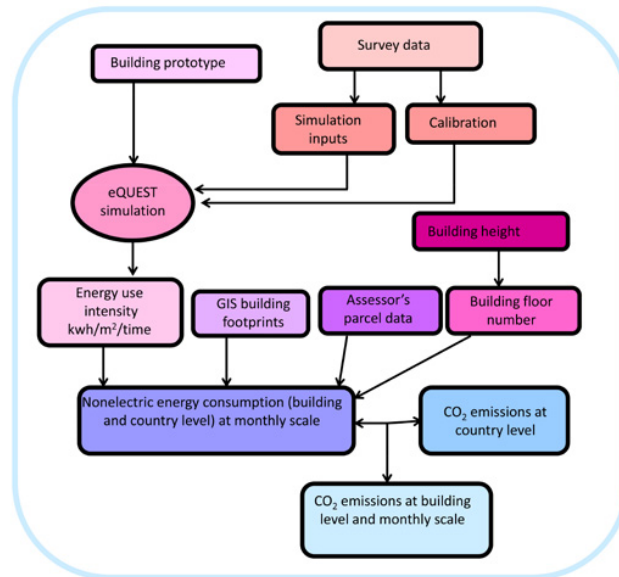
Building prototype

Survey data

Simulation inputs

Calibration

eQUEST simulation

Building height

Energy use intensity kwh/m$^2$/time

GIS building footprints

Assessor's parcel data

Building floor number

Nonelectric energy consumption (building and country level) at monthly scale

CO$_2$ emissions at country level

CO$_2$ emissions at building level and monthly scale